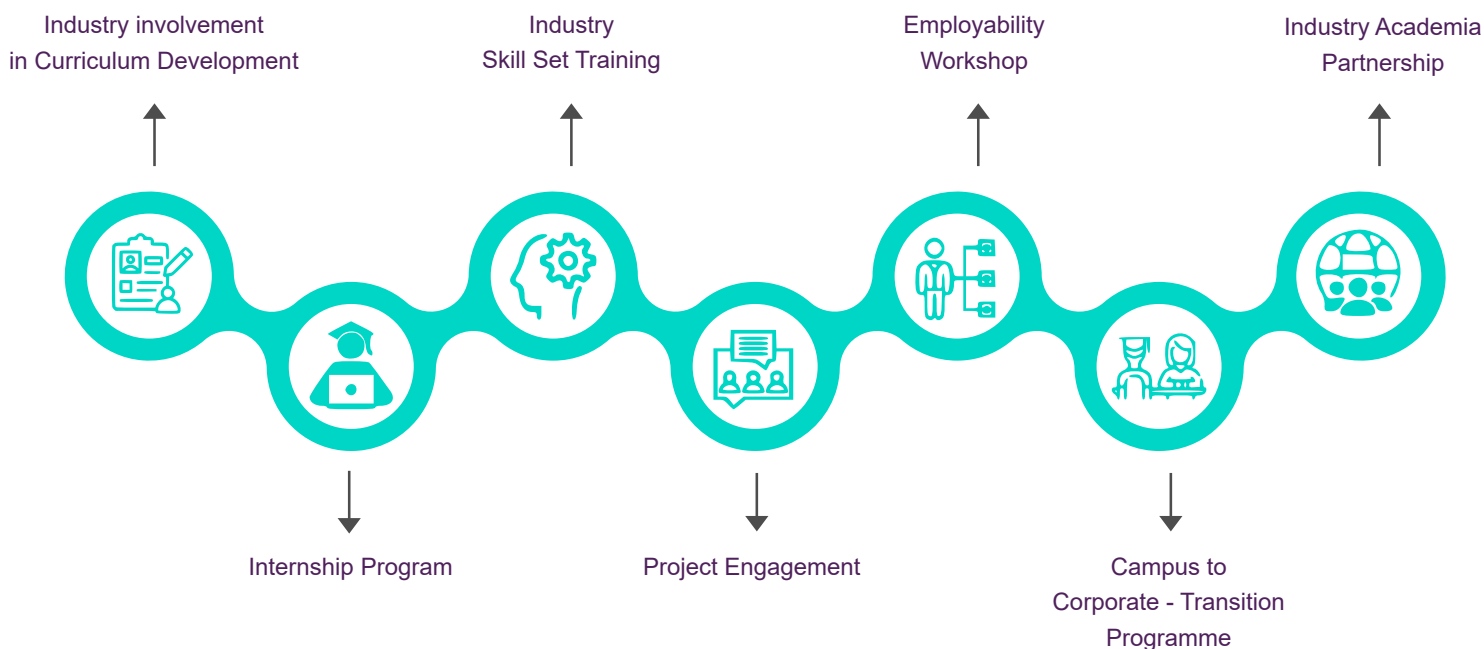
Industry involvement in Curriculum Development

Industry Skill Set Training

Employability Workshop

Industry Academia Partnership

Internship Program

Project Engagement

Campus to Corporate - Transition Programme